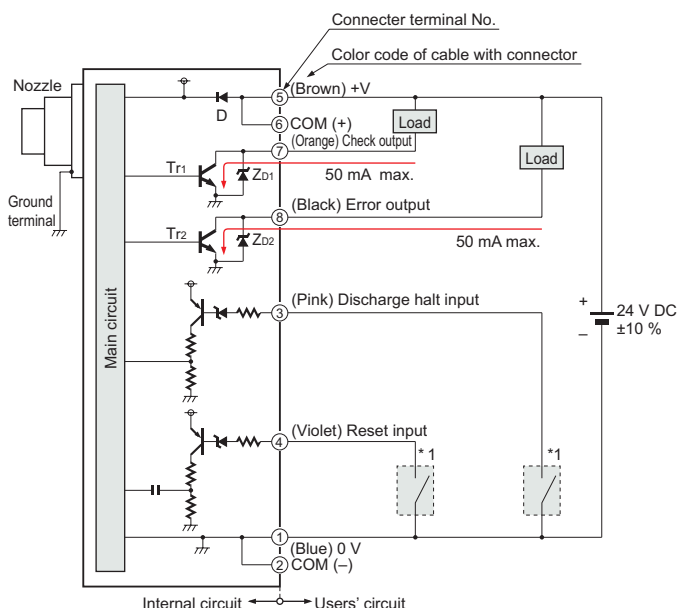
Connecter terminal No.
Color code of cable with connector
Nozzle
D
5 (Brown) +V
6 COM (+)
(Orange) Check output
7
Load
Load
Tr1
ZD1
50 mA max.
Ground terminal
8 (Black) Error output
Tr2
ZD2
50 mA max.
Main circuit
(Pink) Discharge halt input
3
+
24 V DC
±10 %
–
(Violet) Reset input
4
* 1
*1
1
(Blue) 0 V
2 COM (–)
Internal circuit
Users' circuit